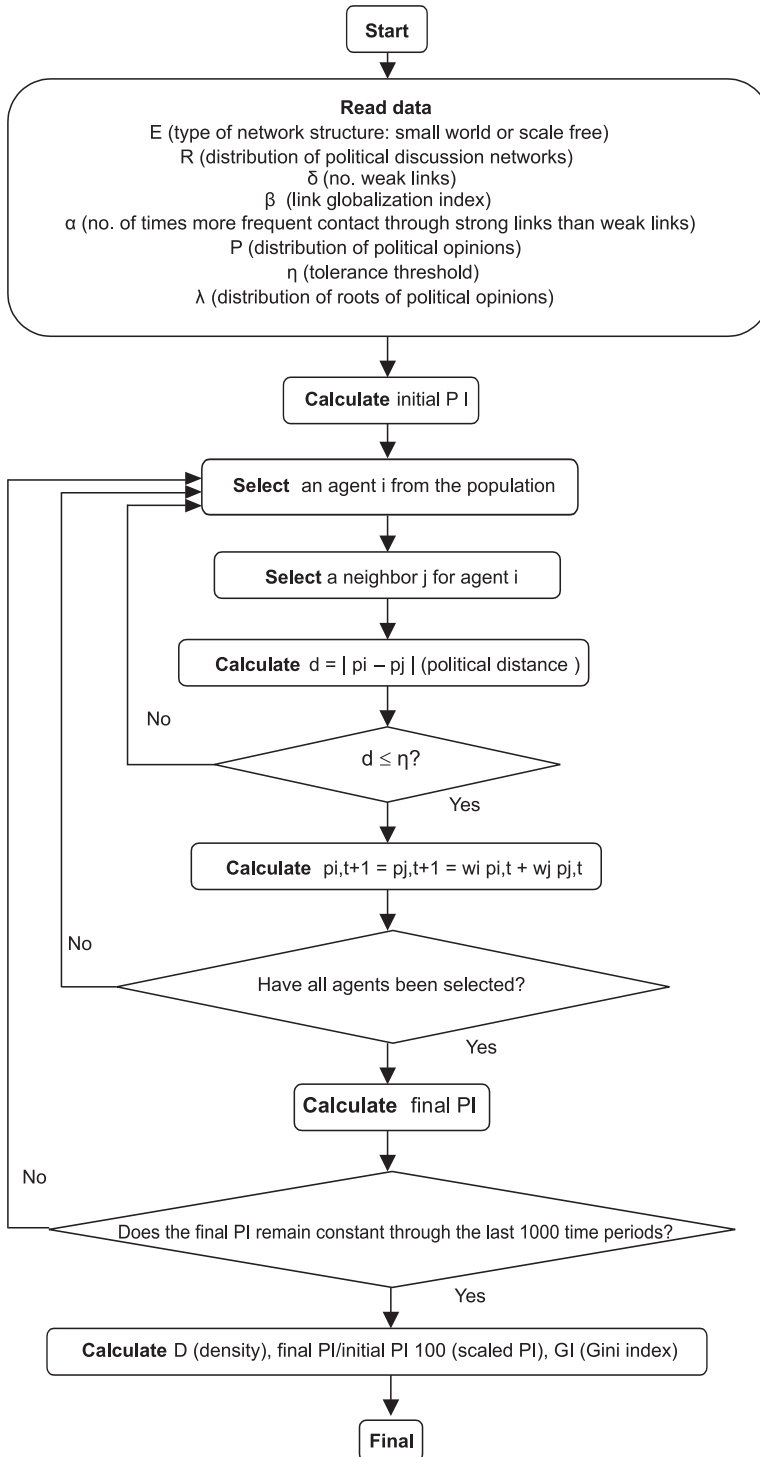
Start

Read data
E (type of network structure: small world or scale free)
R (distribution of political discussion networks)
δ (no. weak links)
β (link globalization index)
α (no. of times more frequent contact through strong links than weak links)
P (distribution of political opinions)
η (tolerance threshold)
λ (distribution of roots of political opinions)

Calculate initial P I

Select an agent i from the population

Select a neighbor j for agent i

Calculate d = | pi – pj | (political distance )

No

d ≤ η?

Yes

Calculate pi,t+1 = pj,t+1 = wi pi,t + wj pj,t

No

Have all agents been selected?

Yes

Calculate final PI

No

Does the final PI remain constant through the last 1000 time periods?

Yes

Calculate D (density), final PI/initial PI 100 (scaled PI), GI (Gini index)

Final